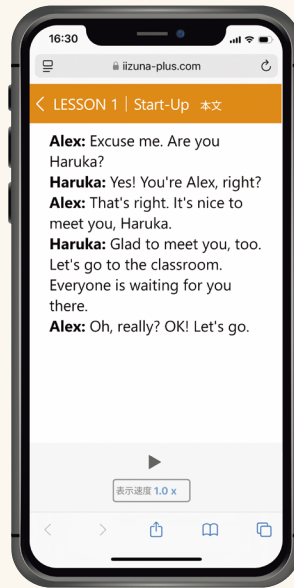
16:30

iizuna-plus.com

< LESSON 1 | Start-Up 本文

**Alex:** Excuse me. Are you Haruka?
**Haruka:** Yes! You're Alex, right?
**Alex:** That's right. It's nice to meet you, Haruka.
**Haruka:** Glad to meet you, too. Let's go to the classroom. Everyone is waiting for you there.
**Alex:** Oh, really? OK! Let's go.

表示速度 1.0 x